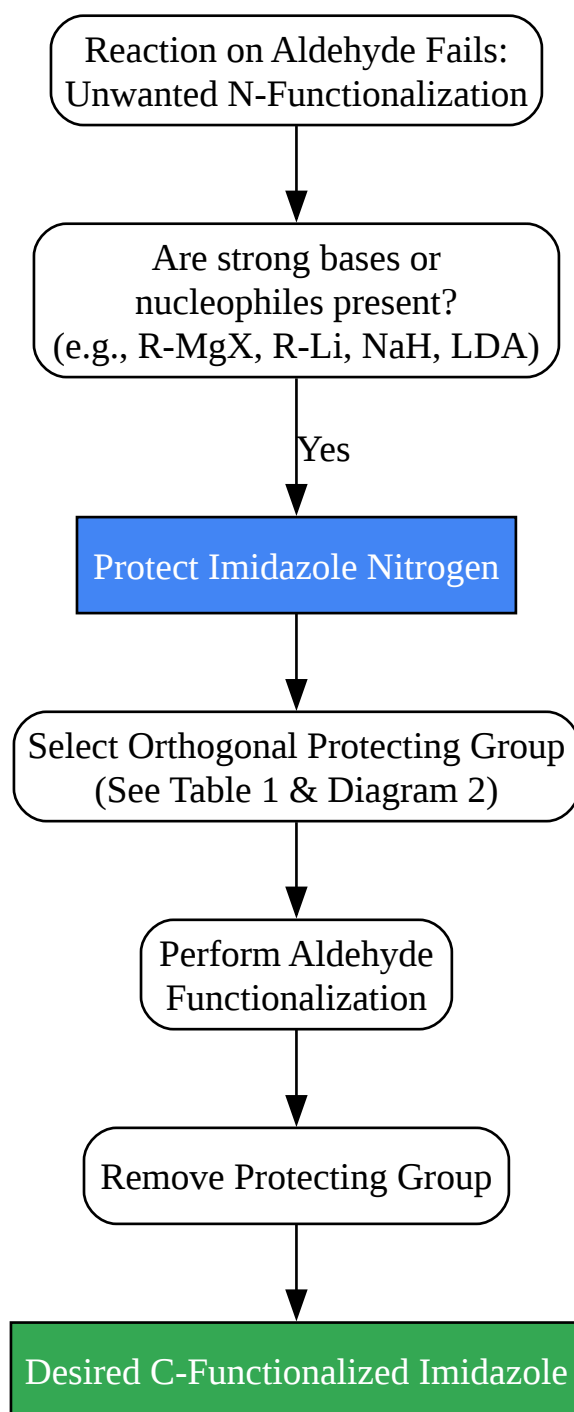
Reaction on Aldehyde Fails: Unwanted N-Functionalization

Are strong bases or nucleophiles present? (e.g., R-MgX, R-Li, NaH, LDA)

Yes

Protect Imidazole Nitrogen

Select Orthogonal Protecting Group (See Table 1 & Diagram 2)

Perform Aldehyde Functionalization

Remove Protecting Group

Desired C-Functionalized Imidazole